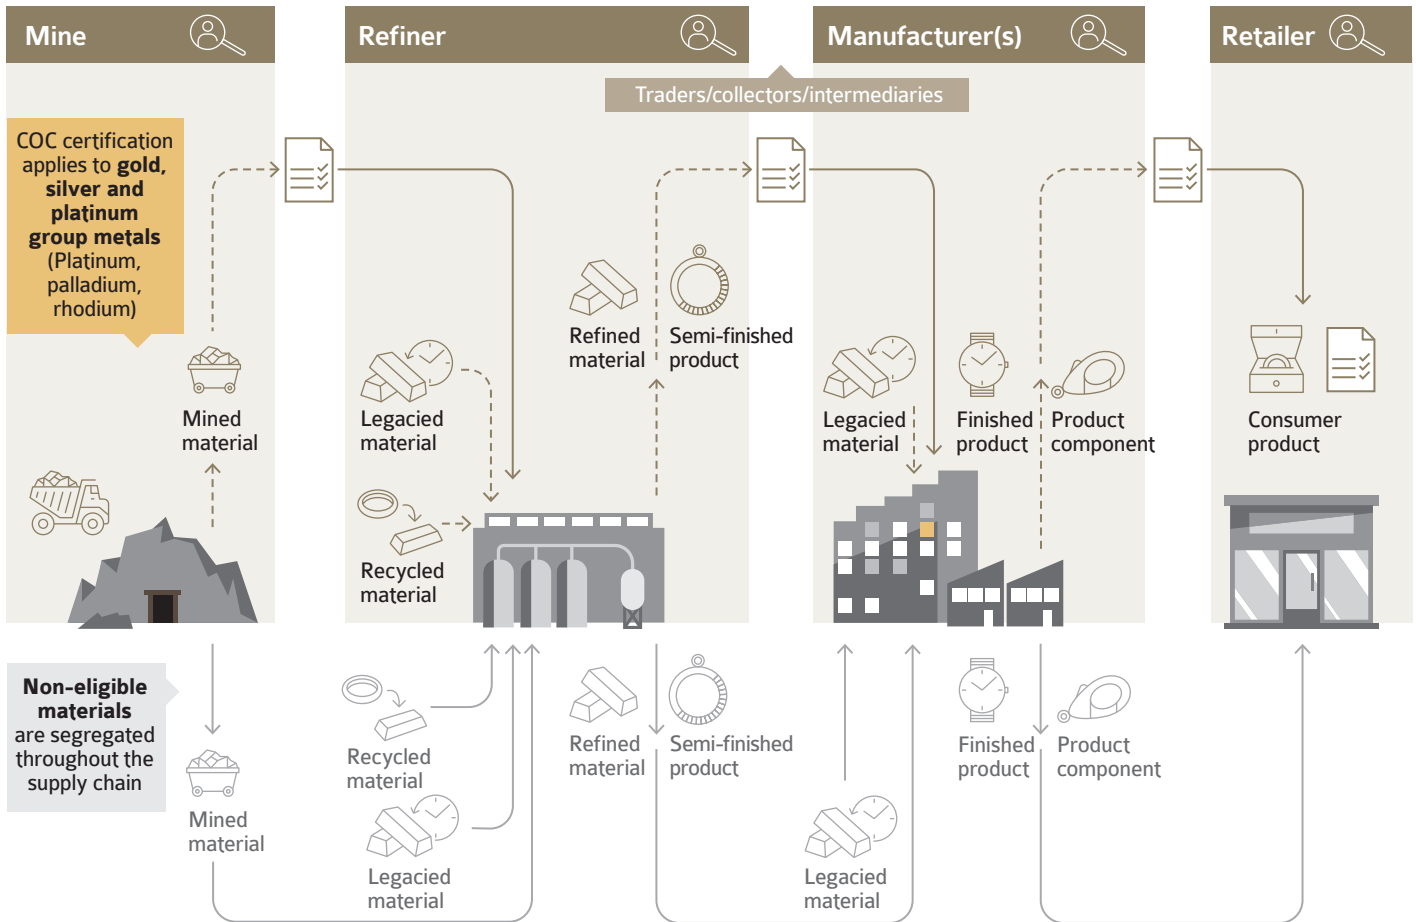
Mine

Refiner

Manufacturer(s)

Retailer

Traders/collectors/intermediaries

COC certification applies to **gold, silver and platinum group metals** (Platinum, palladium, rhodium)

Mined material

Legacied material

Recycled material

Refined material

Semi-finished product

Legacied material

Finished product

Product component

Consumer product

**Non-eligible materials** are segregated throughout the supply chain

Mined material

Recycled material

Legacied material

Refined material

Semi-finished product

Legacied material

Finished product

Product component